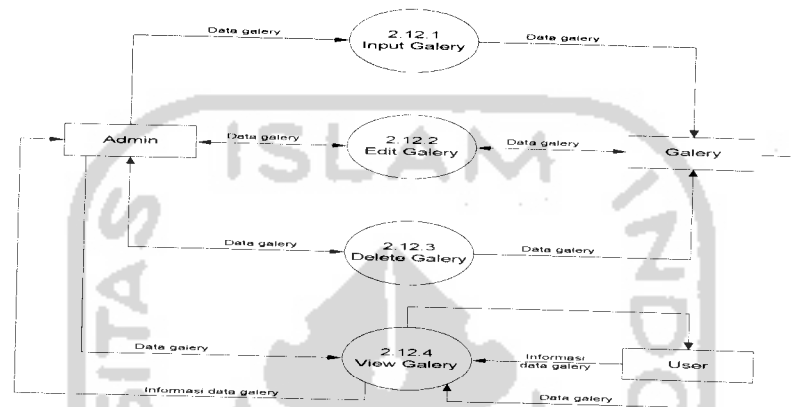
Data galery

2.12.1
Input Galery

Data galery

Admin

Data galery

2.12.2
Edit Galery

Data galery

Galery

ISLAM

Data galery

2.12.3
Delete Galery

Data galery

Data galery

2.12.4
View Galery

Informasi data galery

User

Informasi data galery

Data galery